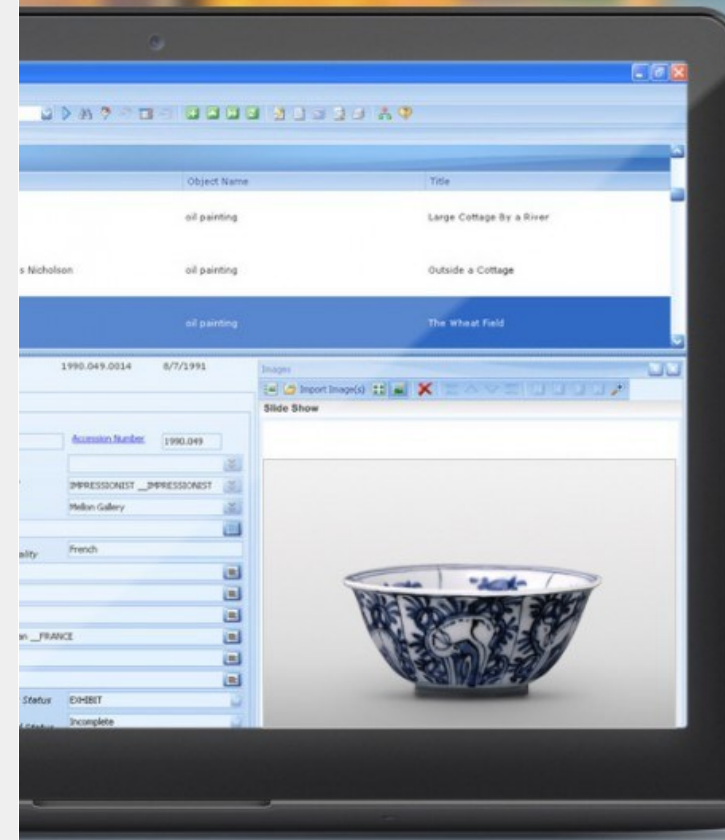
| | Object Name | Title |
|---|---|---|
| | oil painting | Large Cottage By a River |
| s Nicholson | oil painting | Outside a Cottage |
| | oil painting | The Wheat Field |

1990.049.0014 8/7/1991

Accession Number 1990.049

IMPRESSIONIST _IMPRESSIONIST

Mellon Gallery

ality French

an _FRANCE

Status EXHIBIT

Incomplete

Images

Import Image(s)

Slide Show